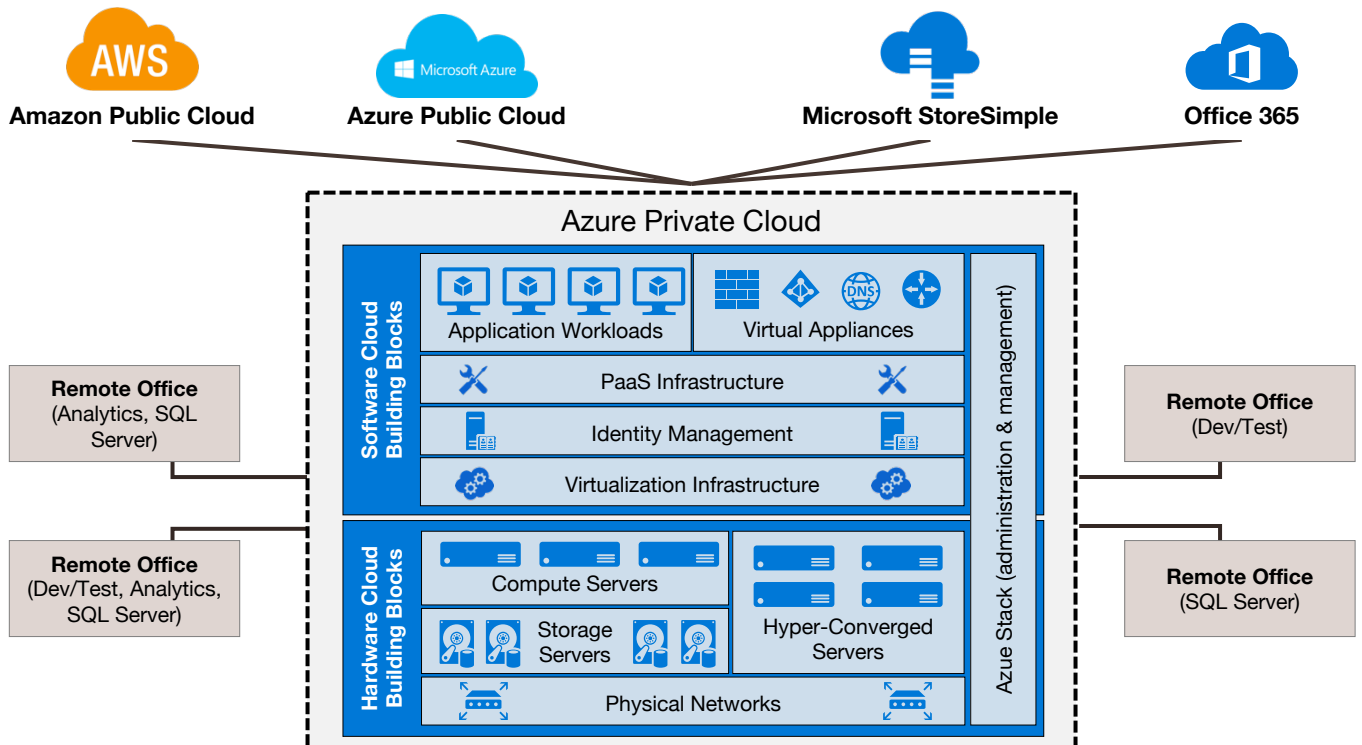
AWS
Amazon Public Cloud

Microsoft Azure
Azure Public Cloud

Microsoft StoreSimple

Office 365

Azure Private Cloud

Software Cloud Building Blocks

Application Workloads

Virtual Appliances

DNS

PaaS Infrastructure

Identity Management

Virtualization Infrastructure

Hardware Cloud Building Blocks

Compute Servers

Storage Servers

Hyper-Converged Servers

Physical Networks

Azue Stack (administration & management)

Remote Office
(Analytics, SQL Server)

Remote Office
(Dev/Test, Analytics, SQL Server)

Remote Office
(Dev/Test)

Remote Office
(SQL Server)